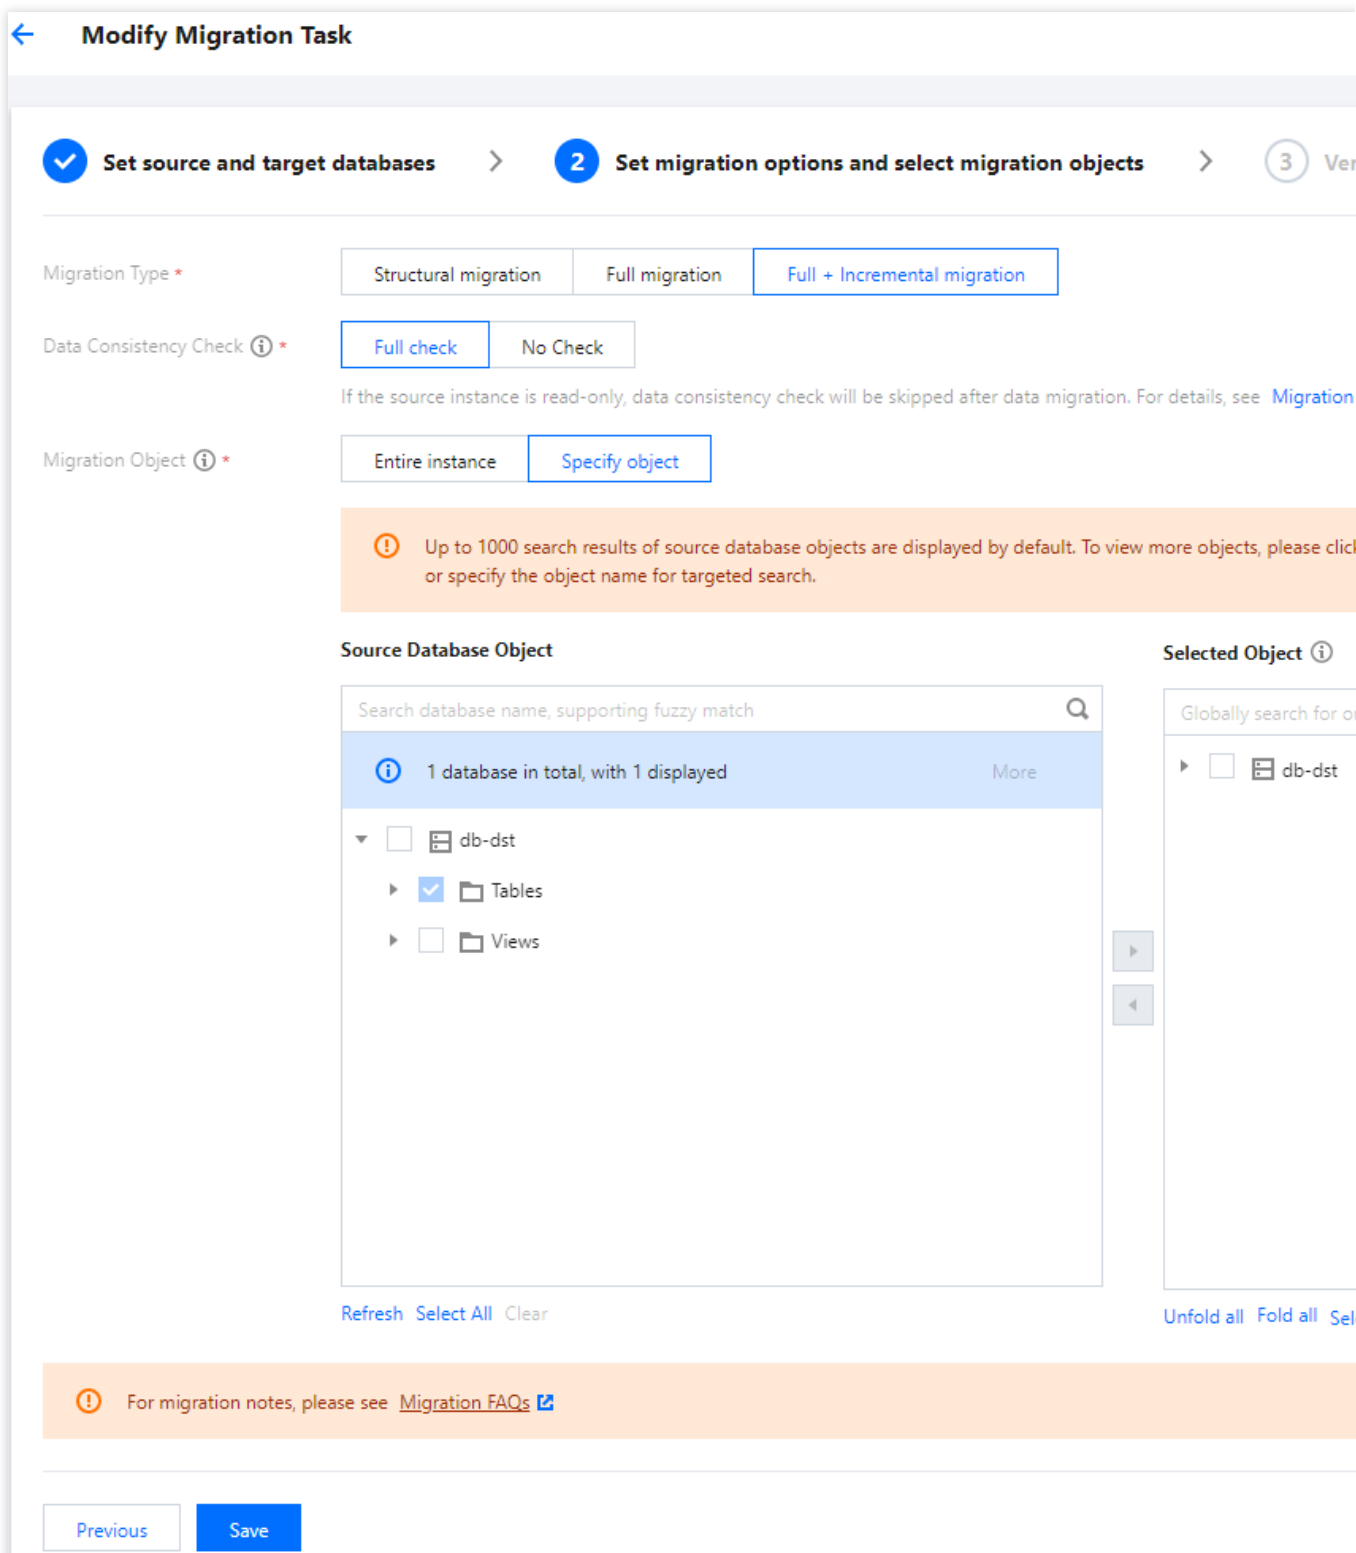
Modify Migration Task

Set source and target databases

2 Set migration options and select migration objects

3 Ver

Migration Type *

Structural migration | Full migration | Full + Incremental migration

Data Consistency Check *

Full check | No Check

If the source instance is read-only, data consistency check will be skipped after data migration. For details, see Migration

Migration Object *

Entire instance | Specify object

Up to 1000 search results of source database objects are displayed by default. To view more objects, please clic or specify the object name for targeted search.

Source Database Object

Search database name, supporting fuzzy match

1 database in total, with 1 displayed

More

db-dst

Tables

Views

Refresh Select All Clear

Selected Object

Globally search for o

db-dst

Unfold all Fold all Sel

For migration notes, please see Migration FAQs

Previous Save